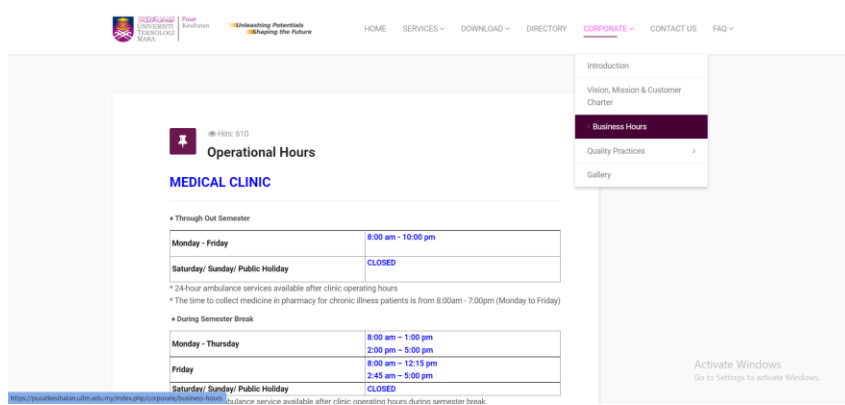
UNIVERSITI TEKNOLOGI MARA Pusat Kesihatan
Unleashing Potentials Shaping the Future

HOME SERVICES DOWNLOAD DIRECTORY CORPORATE CONTACT US FAQ

Introduction
Vision, Mission & Customer Charter
Business Hours
Quality Practices
Gallery

Hits: 610
Operational Hours

MEDICAL CLINIC

• Through Out Semester

| Monday - Friday | 8:00 am - 10:00 pm |
|---|---|
| Saturday/ Sunday/ Public Holiday | CLOSED |

* 24-hour ambulance services available after clinic operating hours
* The time to collect medicine in pharmacy for chronic illness patients is from 8:00am - 7:00pm (Monday to Friday)

• During Semester Break

| Monday - Thursday | 8:00 am – 1:00 pm<br>2:00 pm – 5:00 pm |
|---|---|
| Friday | 8:00 am – 12:15 pm<br>2:45 am – 5:00 pm |
| Saturday/ Sunday/ Public Holiday | CLOSED |

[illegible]bulance service available after clinic operating hours during semester break.

https://pusatkesihatan.uitm.edu.my/index.php/corporate/business-hours

Activate Windows
Go to Settings to activate Windows.